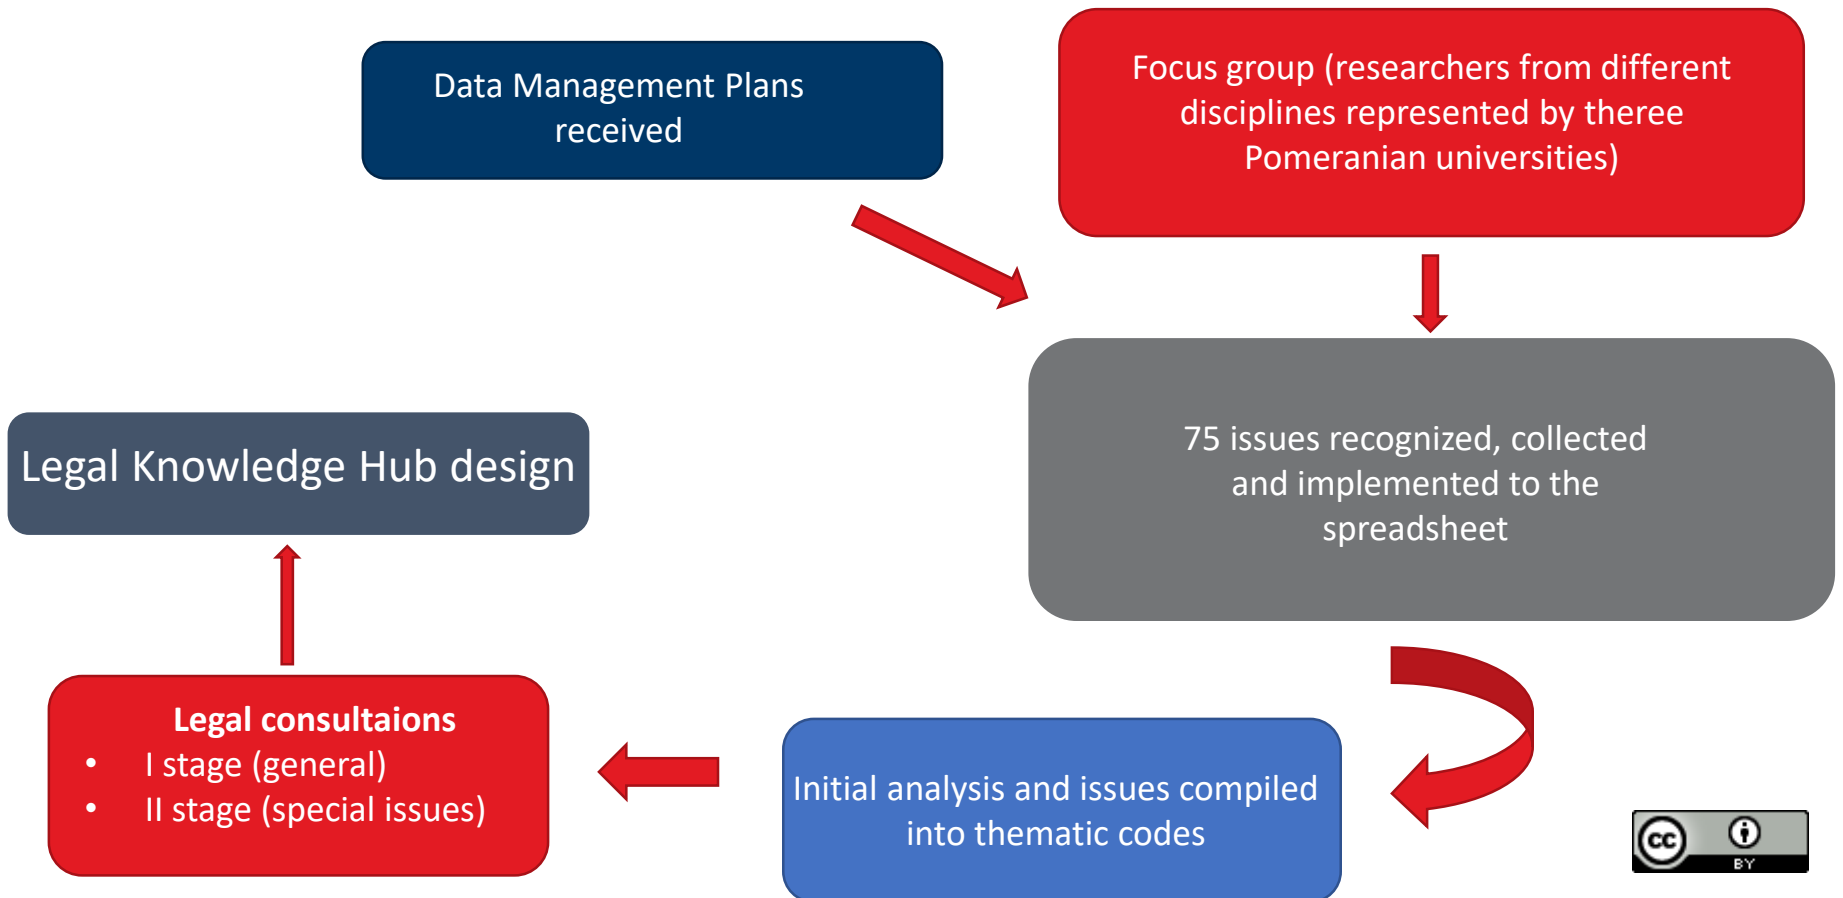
Data Management Plans received

Focus group (researchers from different disciplines represented by theree Pomeranian universities)

75 issues recognized, collected and implemented to the spreadsheet

Legal Knowledge Hub design

Initial analysis and issues compiled into thematic codes

Legal consultaions
- I stage (general)
- II stage (special issues)

cc BY